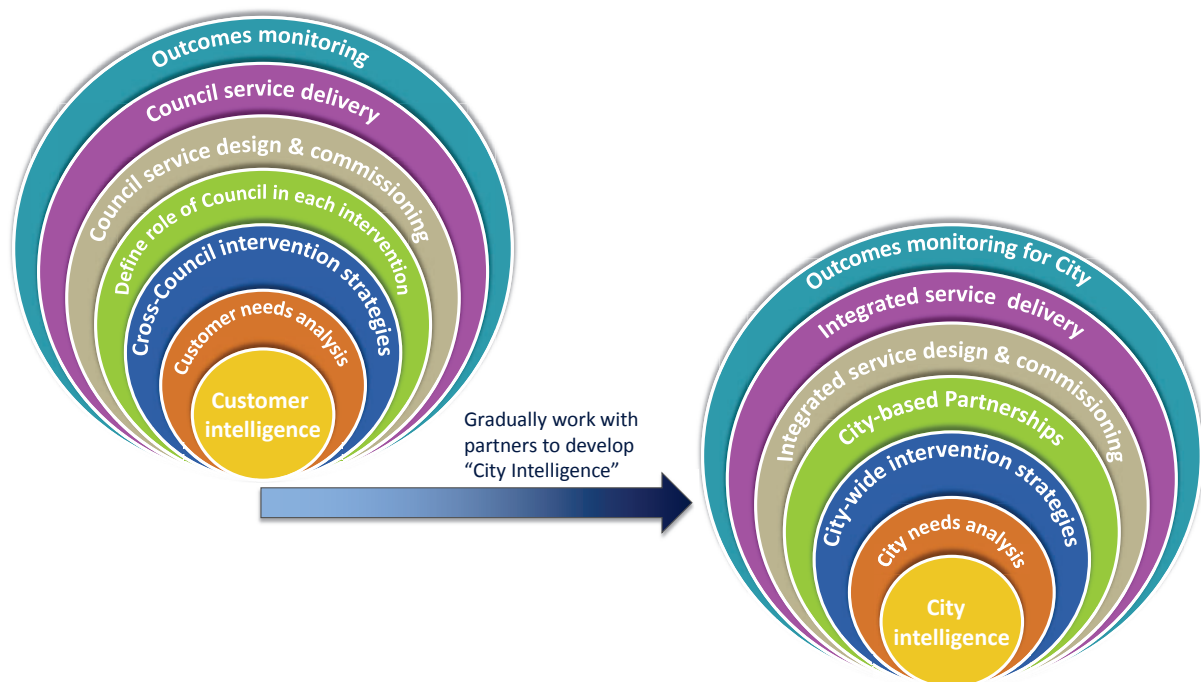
Outcomes monitoring

Council service delivery

Council service design & commissioning

Define role of Council in each intervention

Cross-Council intervention strategies

Customer needs analysis

Customer intelligence

Gradually work with partners to develop "City Intelligence"

Outcomes monitoring for City

Integrated service delivery

Integrated service design & commissioning

City-based Partnerships

City-wide intervention strategies

City needs analysis

City intelligence